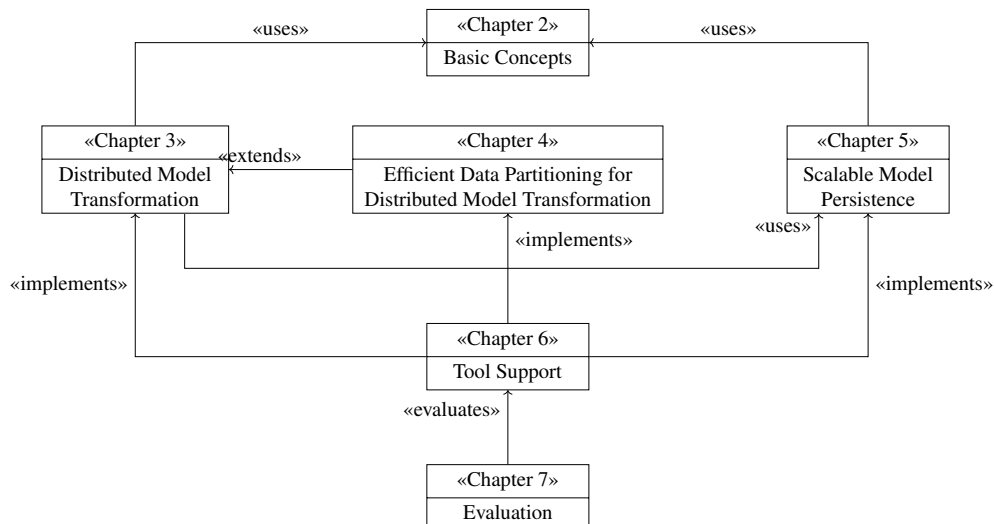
«uses»

«Chapter 2»
Basic Concepts

«uses»

«Chapter 3»
Distributed Model Transformation

«extends»

«Chapter 4»
Efficient Data Partitioning for Distributed Model Transformation

«Chapter 5»
Scalable Model Persistence

«implements»

«uses»

«implements»

«implements»

«Chapter 6»
Tool Support

«evaluates»

«Chapter 7»
Evaluation